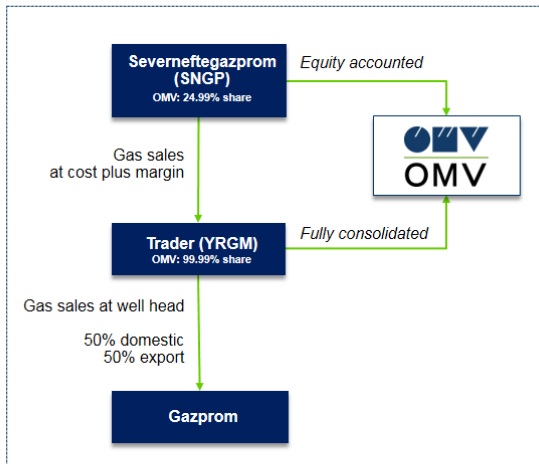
Severneftegazprom (SNGP)
OMV: 24.99% share

Equity accounted

OMV

Gas sales at cost plus margin

Trader (YRGM)
OMV: 99.99% share

Fully consolidated

Gas sales at well head

50% domestic
50% export

Gazprom